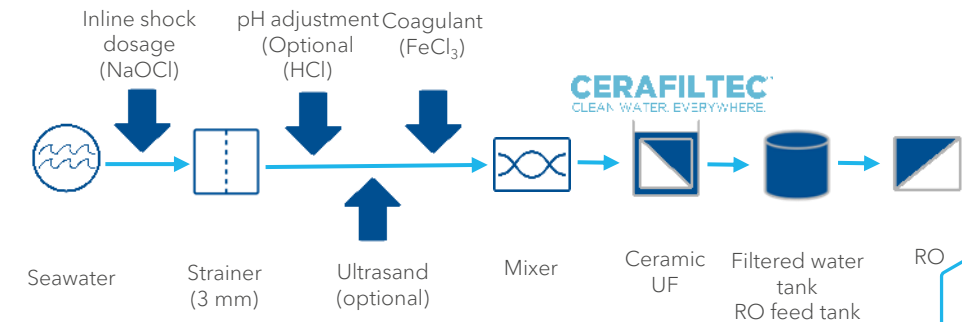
Inline shock dosage (NaOCl)

pH adjustment (Optional (HCl)

Coagulant ($FeCl_3$)

CERAFILTEC
CLEAN WATER. EVERYWHERE.

Seawater

Strainer (3 mm)

Ultrasand (optional)

Mixer

Ceramic UF

Filtered water tank
RO feed tank

RO